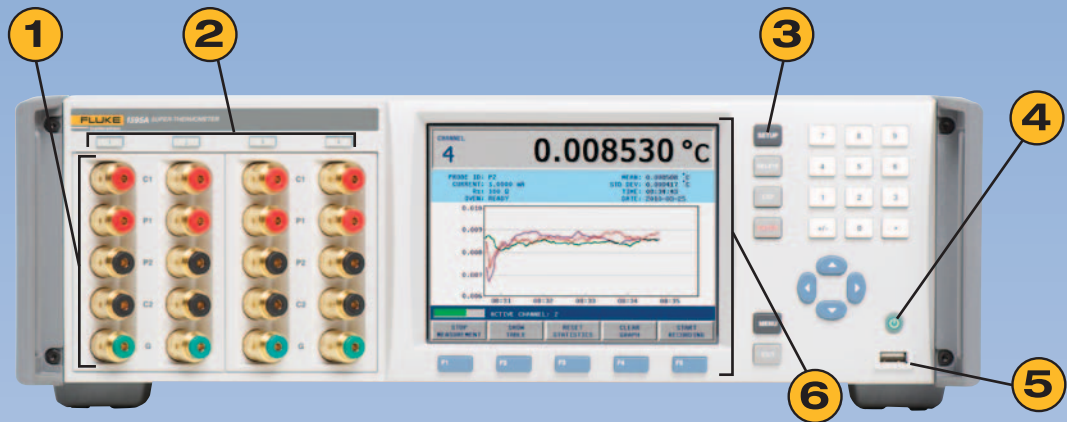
1
2
3
4
5
6

FLUKE 1595A SUPER-THERMOMETER

1 2 3 4

C1 P1 P2 C2 G
C1 P1 P2 C2 G

CHANNEL
4
0.008530 °C

PROBE ID: P2
CURRENT: 1.0000 mA
Rs: 100 Ω
OVEN: READY

MEAN: 0.008500 °C
STD DEV: 0.000417 °C
TIME: 00:30:42
DATE: 2010-08-25

0.010
0.009
0.008
0.007
0.006

00:31 00:32 00:33 00:34 00:35

ACTIVE CHANNEL: 2

STOP MEASUREMENT
SHOW TABLE
RESET STATISTICS
CLEAR GRAPH
START RECORDING

F1 F2 F3 F4 F5

SETUP
MENU
EXIT

7 8 9
4 5 6
1 2 3
+/- 0 .